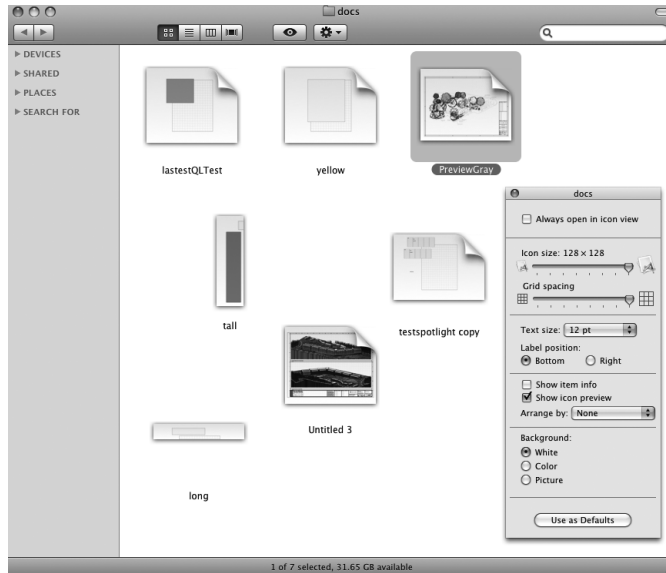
docs

▶ DEVICES
▶ SHARED
▶ PLACES
▶ SEARCH FOR

lastestQLTest

yellow

PreviewGray

tall

testspotlight copy

Untitled 3

long

docs

Always open in icon view

Icon size: 128 × 128

Grid spacing

Text size: 12 pt

Label position:

Bottom

Right

Show item info

Show icon preview

Arrange by: None

Background:

White

Color

Picture

Use as Defaults

1 of 7 selected, 31.65 GB available